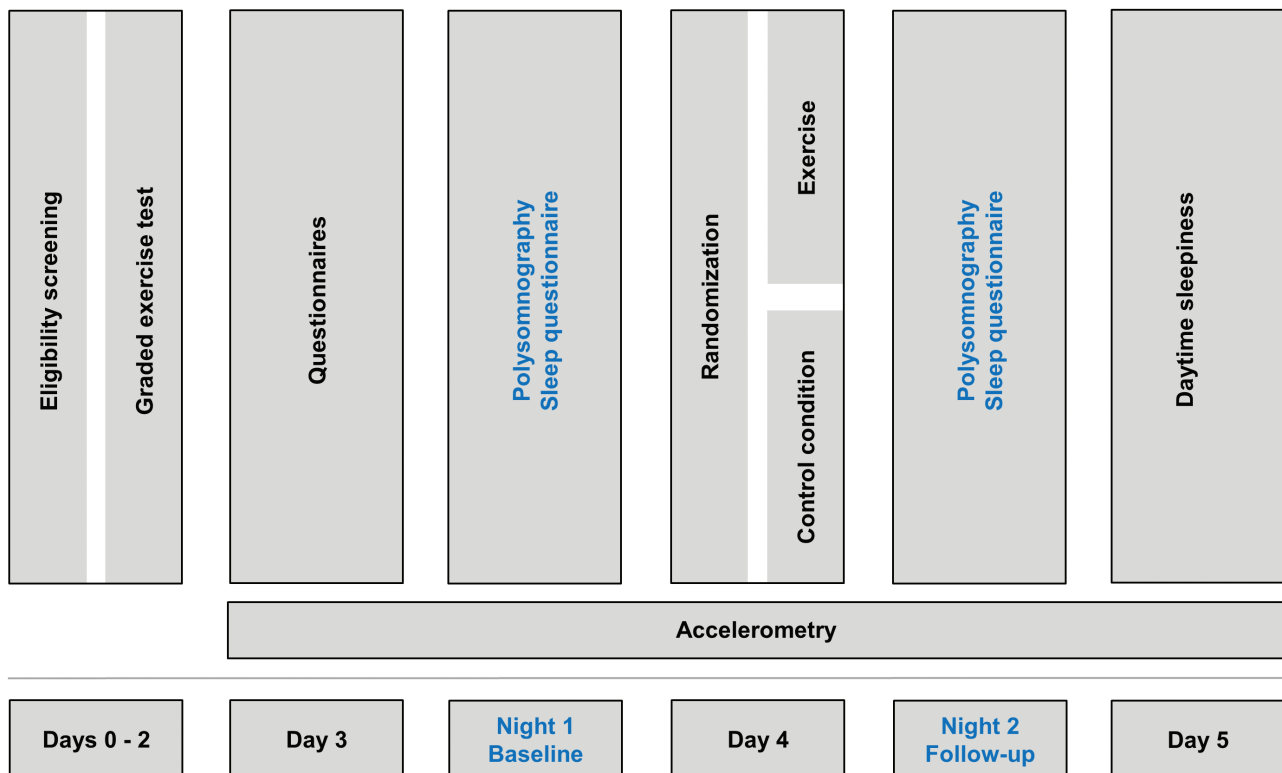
Eligibility screening

Graded exercise test

Questionnaires

Polysomnography
Sleep questionnaire

Randomization

Exercise

Control condition

Polysomnography
Sleep questionnaire

Daytime sleepiness

Accelerometry

Days 0 - 2

Day 3

Night 1
Baseline

Day 4

Night 2
Follow-up

Day 5